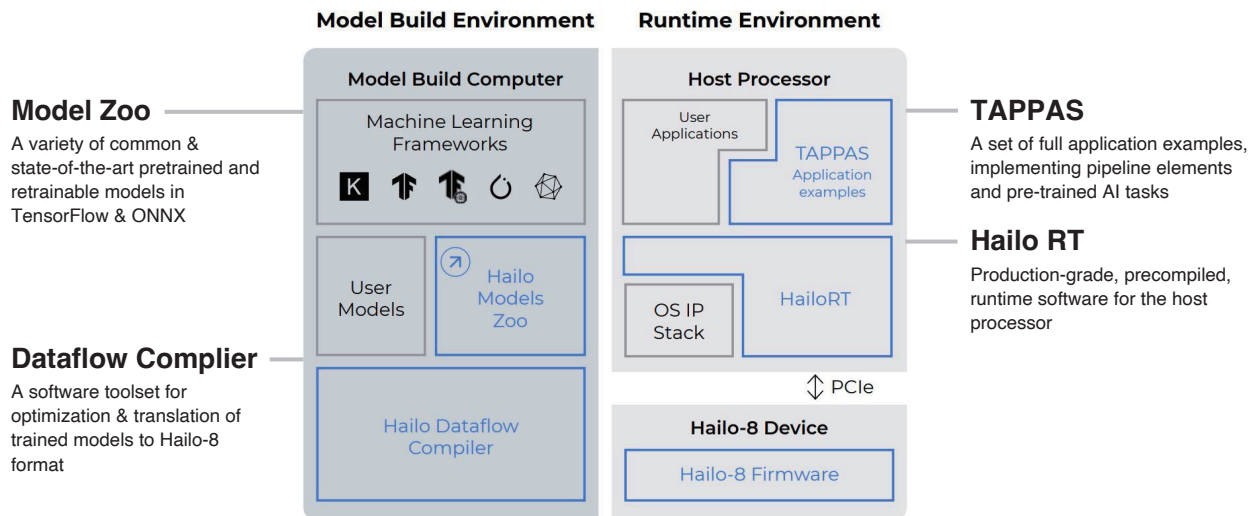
Model Build Environment

Runtime Environment

Model Zoo

A variety of common & state-of-the-art pretrained and retrainable models in TensorFlow & ONNX

Model Build Computer

Machine Learning Frameworks

K

User Models

Hailo Models Zoo

Dataflow Complier

A software toolset for optimization & translation of trained models to Hailo-8 format

Hailo Dataflow Compiler

Host Processor

User Applications

TAPPAS

Application examples

OS IP Stack

HailoRT

PCIe

Hailo-8 Device

Hailo-8 Firmware

TAPPAS

A set of full application examples, implementing pipeline elements and pre-trained AI tasks

Hailo RT

Production-grade, precompiled, runtime software for the host processor